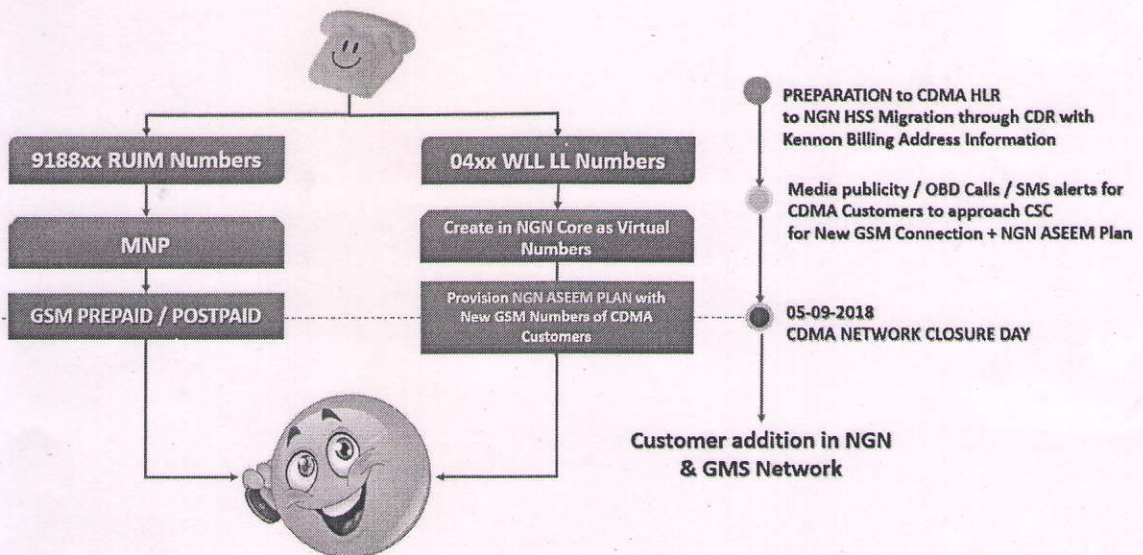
9188xx RUIM Numbers

MNP

GSM PREPAID / POSTPAID

04xx WLL LL Numbers

Create in NGN Core as Virtual Numbers

Provision NGN ASEEM PLAN with New GSM Numbers of CDMA Customers

PREPARATION to CDMA HLR to NGN HSS Migration through CDR with Kennon Billing Address Information

Media publicity / OBD Calls / SMS alerts for CDMA Customers to approach CSC for New GSM Connection + NGN ASEEM Plan

05-09-2018
CDMA NETWORK CLOSURE DAY

Customer addition in NGN & GMS Network